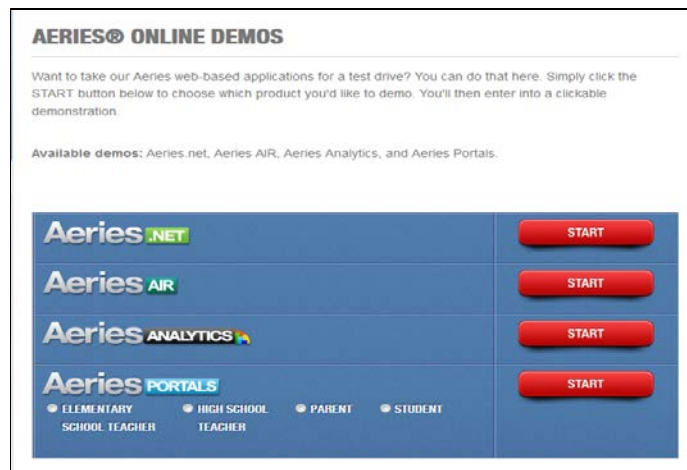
AERIES® ONLINE DEMOS

Want to take our Aeries web-based applications for a test drive? You can do that here. Simply click the START button below to choose which product you'd like to demo. You'll then enter into a clickable demonstration.

Available demos: Aeries.net, Aeries AIR, Aeries Analytics, and Aeries Portals.

| | |
|---|---|
| Aeries .NET | START |
| Aeries AIR | START |
| Aeries ANALYTICS | START |
| Aeries PORTALS ELEMENTARY SCHOOL TEACHER HIGH SCHOOL TEACHER PARENT STUDENT | START |